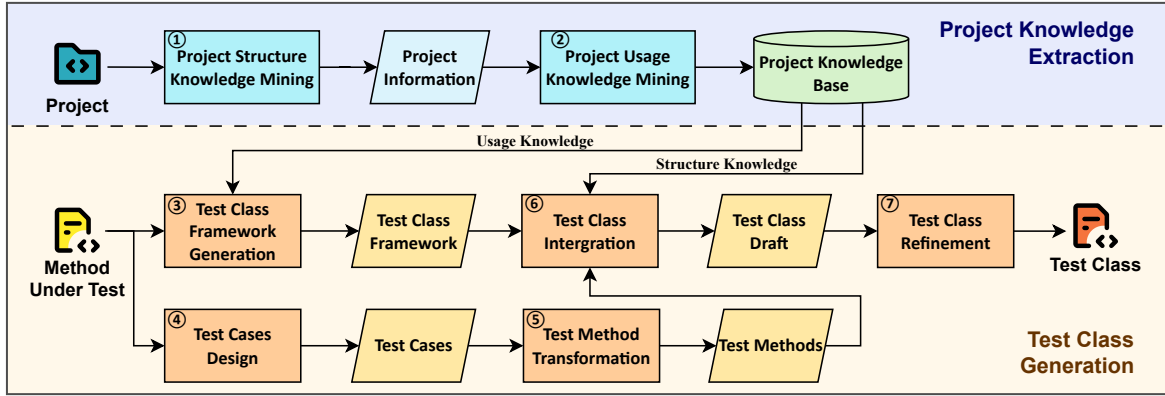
Project Knowledge Extraction

Project

① Project Structure Knowledge Mining

Project Information

② Project Usage Knowledge Mining

Project Knowledge Base

Usage Knowledge

Structure Knowledge

Method Under Test

③ Test Class Framework Generation

Test Class Framework

⑥ Test Class Intergration

Test Class Draft

⑦ Test Class Refinement

Test Class

④ Test Cases Design

Test Cases

⑤ Test Method Transformation

Test Methods

Test Class Generation